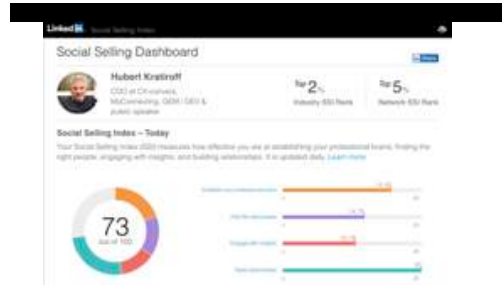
LinkedIn Social Selling Index

Social Selling Dashboard

Hubert Kratiroff

CEO at CX-convert, McConnecting, GEM / SEO & public speaker

Top 2% Industry SSI Rank

Top 5% Network SSI Rank

Social Selling Index – Today

Your Social Selling Index (SSI) measures how effective you are at establishing your professional brand, finding the right people, engaging with insights, and building relationships. It is updated daily. Learn more

73
out of 100

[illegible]